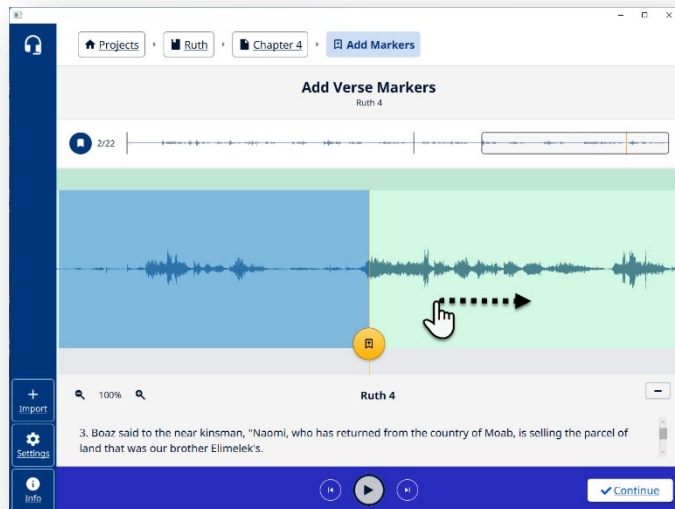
Projects
Ruth
Chapter 4
Add Markers

Add Verse Markers
Ruth 4

2/22

100%
Ruth 4

3. Boaz said to the near kinsman, "Naomi, who has returned from the country of Moab, is selling the parcel of land that was our brother Elimelek's.

Import
Settings
Info

Continue